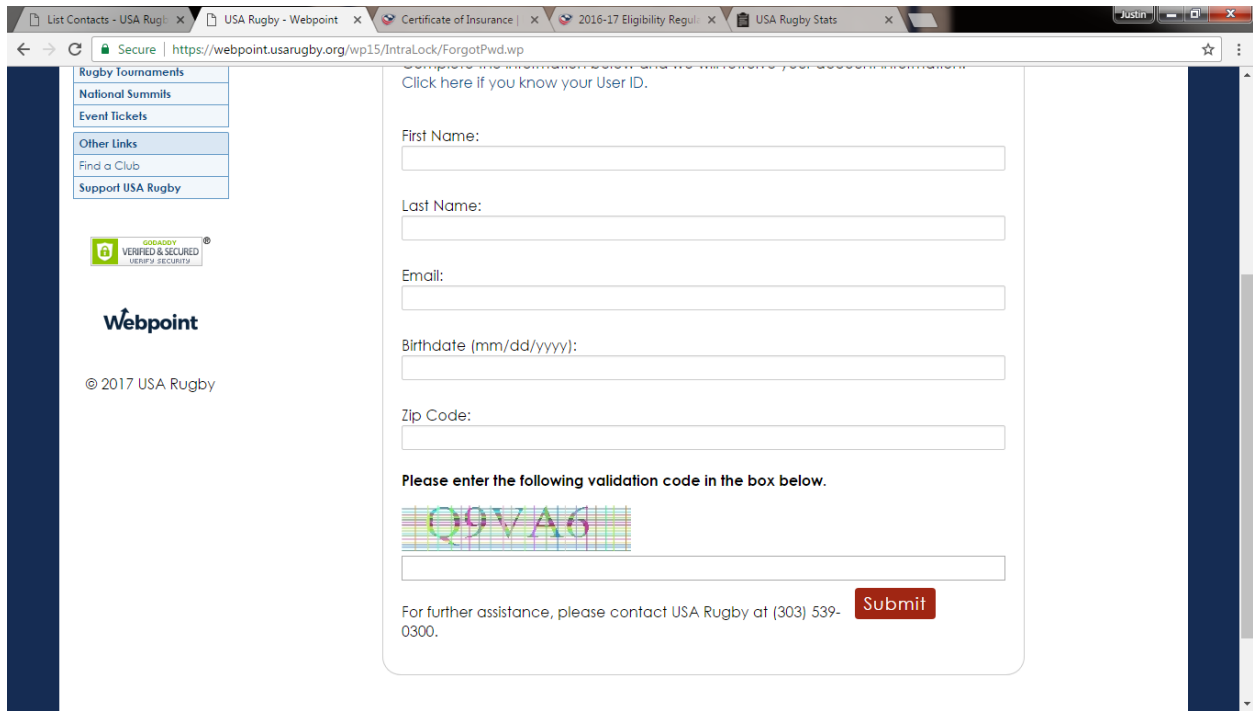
List Contacts - USA Rugb ×
USA Rugby - Webpoint ×
Certificate of Insurance | ×
2016-17 Eligibility Regul ×
USA Rugby Stats ×
Justin

Secure | https://webpoint.usarugby.org/wp15/IntraLock/ForgotPwd.wp

Rugby Tournaments
National Summits
Event Tickets
Other Links
Find a Club
Support USA Rugby

GODADDY VERIFIED & SECURED VERIFY SECURITY

Webpoint

© 2017 USA Rugby

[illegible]
Click here if you know your User ID.

First Name:

Last Name:

Email:

Birthdate (mm/dd/yyyy):

Zip Code:

Please enter the following validation code in the box below.

Q9VA6

For further assistance, please contact USA Rugby at (303) 539-0300.

Submit